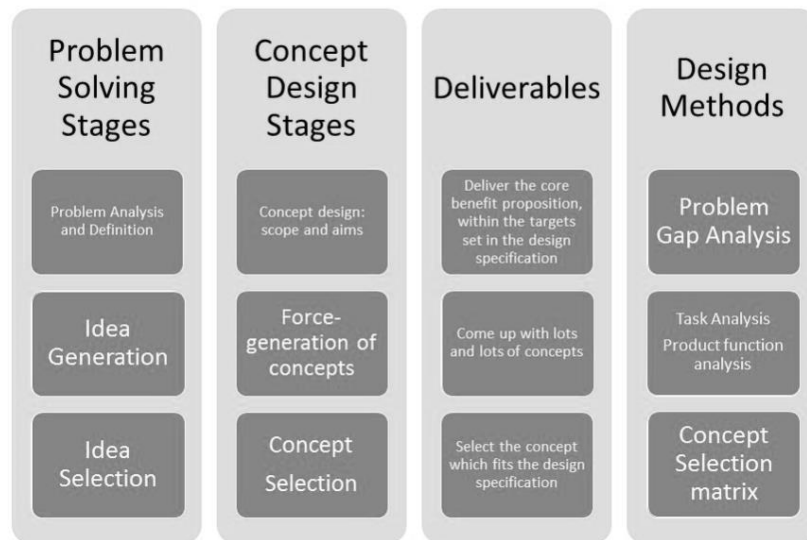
Problem Solving Stages

Problem Analysis and Definition

Idea Generation

Idea Selection

Concept Design Stages

Concept design: scope and aims

Force-generation of concepts

Concept Selection

Deliverables

Deliver the core benefit proposition, within the targets set in the design specification

Come up with lots and lots of concepts

Select the concept which fits the design specification

Design Methods

Problem Gap Analysis

Task Analysis
Product function analysis

Concept Selection matrix